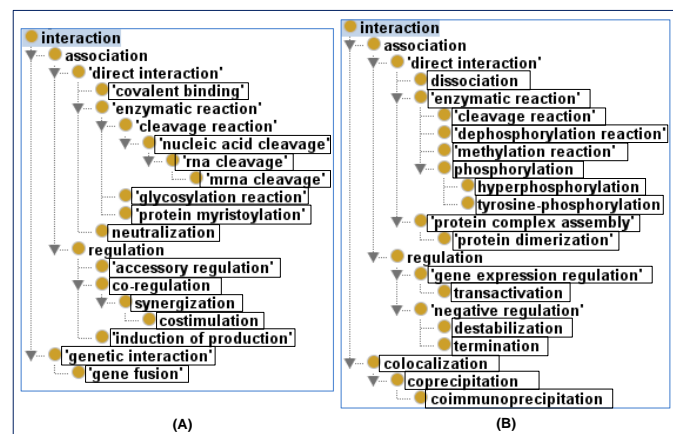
interaction
association
'direct interaction'
'covalent binding'
'enzymatic reaction'
'cleavage reaction'
'nucleic acid cleavage'
'rna cleavage'
'mrna cleavage'
'glycosylation reaction'
'protein myristoylation'
neutralization
regulation
'accessory regulation'
co-regulation
synergization
costimulation
'induction of production'
'genetic interaction'
'gene fusion'

(A)

interaction
association
'direct interaction'
dissociation
'enzymatic reaction'
'cleavage reaction'
'dephosphorylation reaction'
'methylation reaction'
phosphorylation
hyperphosphorylation
tyrosine-phosphorylation
'protein complex assembly'
'protein dimerization'
regulation
'gene expression regulation'
transactivation
'negative regulation'
destabilization
termination
colocalization
coprecipitation
coimmunoprecipitation

(B)